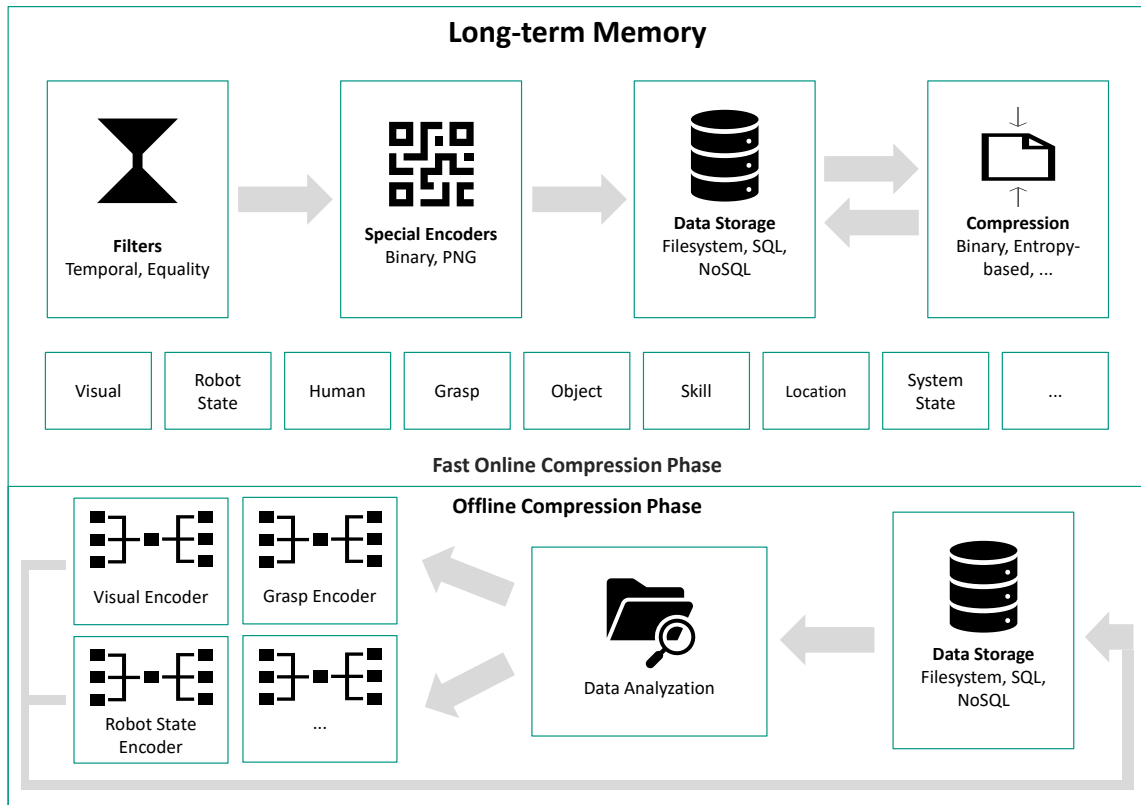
Long-term Memory

Filters
Temporal, Equality

Special Encoders
Binary, PNG

Data Storage
Filesystem, SQL, NoSQL

Compression
Binary, Entropy-based, ...

Visual

Robot State

Human

Grasp

Object

Skill

Location

System State

...

Fast Online Compression Phase

Offline Compression Phase

Visual Encoder

Grasp Encoder

Robot State Encoder

...

Data Analyzation

Data Storage
Filesystem, SQL, NoSQL